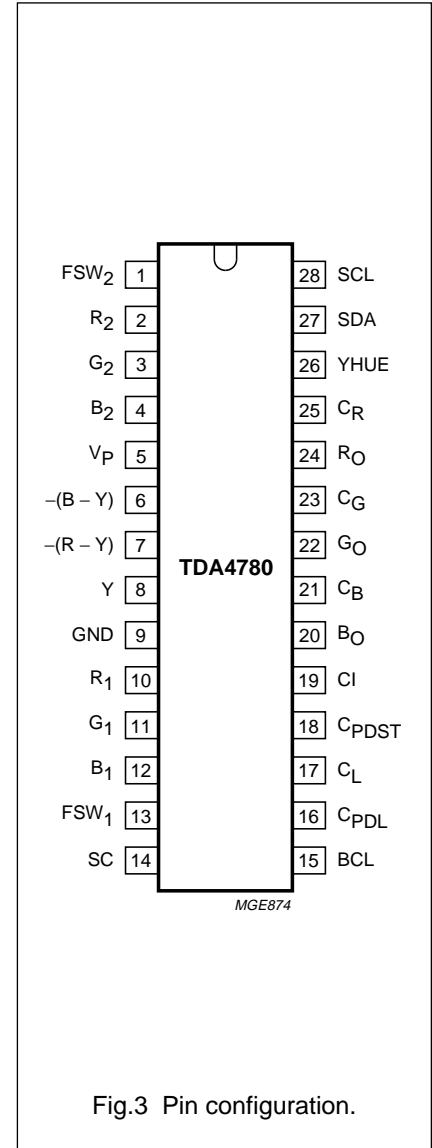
$FSW_2$ 1
$R_2$ 2
$G_2$ 3
$B_2$ 4
$V_P$ 5
–(B – Y) 6
–(R – Y) 7
Y 8
GND 9
$R_1$ 10
$G_1$ 11
$B_1$ 12
$FSW_1$ 13
SC 14

TDA4780

28 SCL
27 SDA
26 YHUE
25 $C_R$
24 $R_O$
23 $C_G$
22 $G_O$
21 $C_B$
20 $B_O$
19 CI
18 $C_{PDST}$
17 $C_L$
16 $C_{PDL}$
15 BCL

MGE874

Fig.3 Pin configuration.